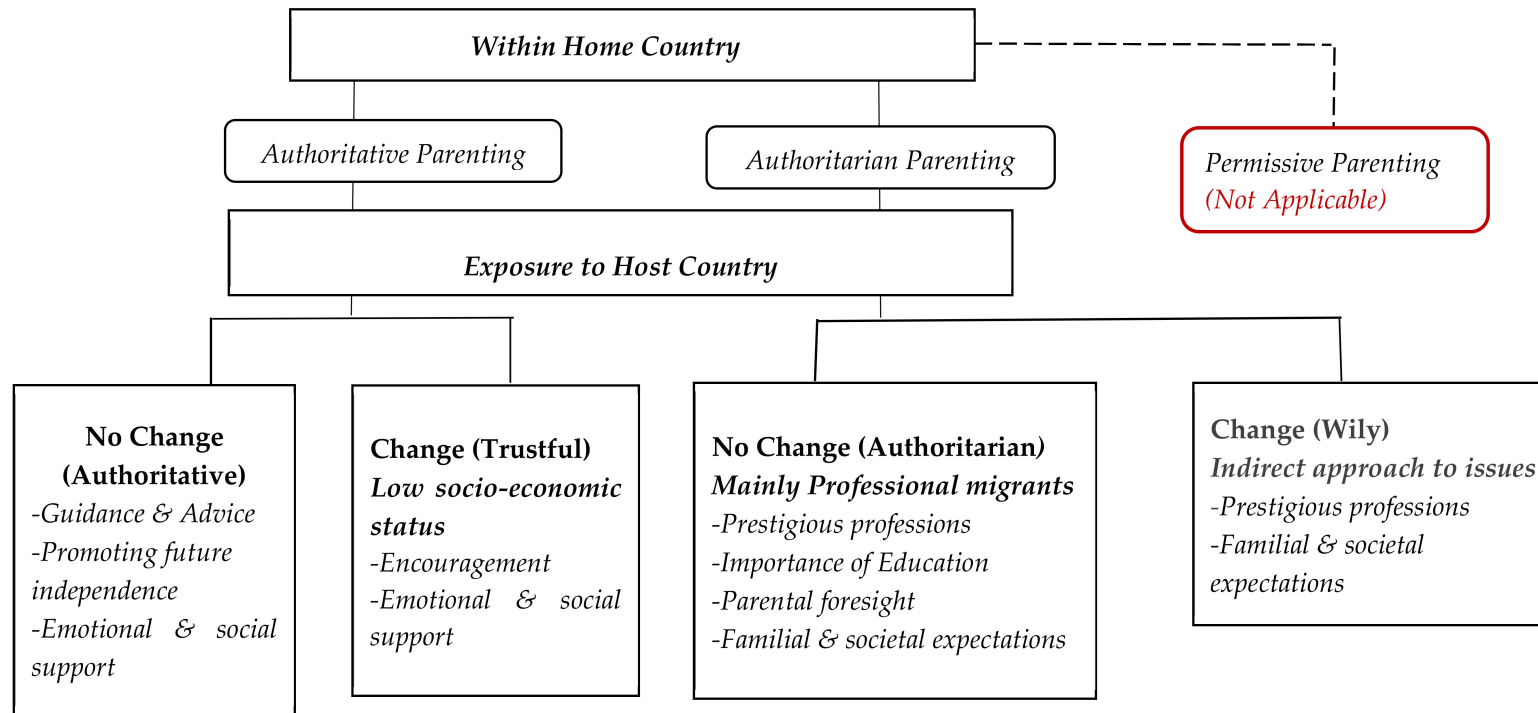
Within Home Country

Authoritative Parenting

Authoritarian Parenting

Permissive Parenting
(Not Applicable)

Exposure to Host Country

No Change (Authoritative)
-Guidance & Advice
-Promoting future independence
-Emotional & social support

Change (Trustful)
Low socio-economic status
-Encouragement
-Emotional & social support

No Change (Authoritarian)
Mainly Professional migrants
-Prestigious professions
-Importance of Education
-Parental foresight
-Familial & societal expectations

Change (Wily)
Indirect approach to issues
-Prestigious professions
-Familial & societal expectations